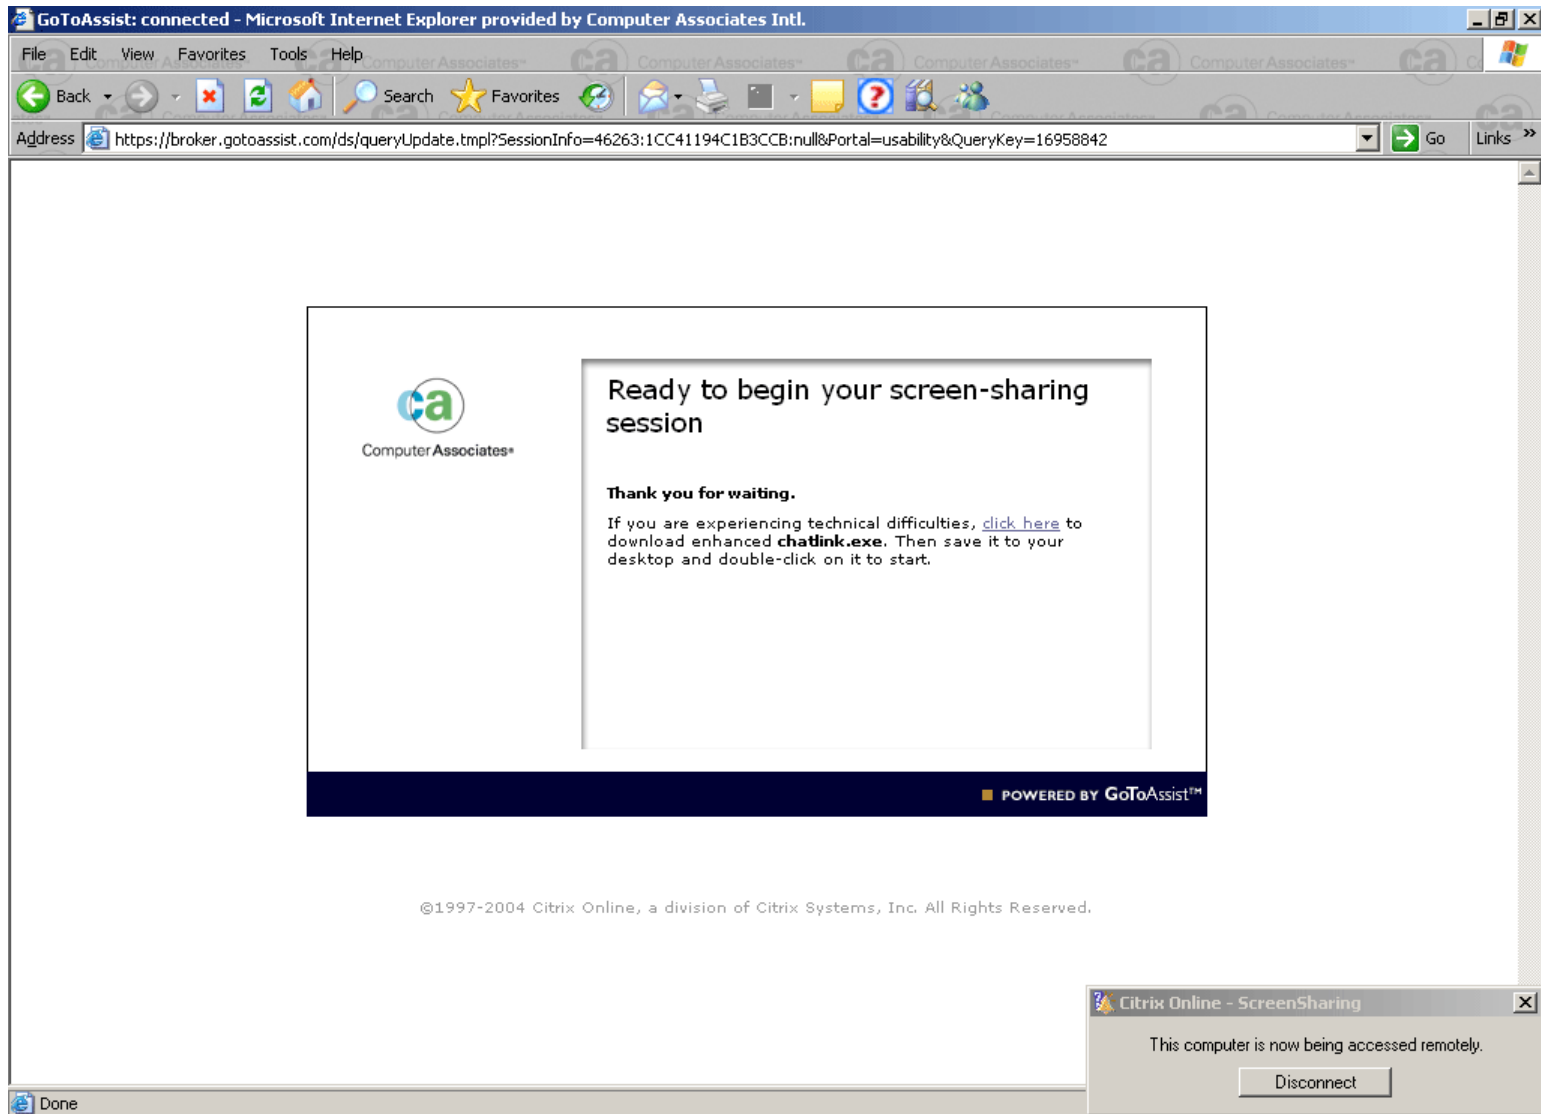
GoToAssist: connected - Microsoft Internet Explorer provided by Computer Associates Intl.

File Edit View Favorites Tools Help

Back Search Favorites

Address https://broker.gotoassist.com/ds/queryUpdate.tmpl?SessionInfo=46263:1CC41194C1B3CCB:null&Portal=usability&QueryKey=16958842 Go Links

ca
Computer Associates

Ready to begin your screen-sharing session

Thank you for waiting.

If you are experiencing technical difficulties, click here to download enhanced chatlink.exe. Then save it to your desktop and double-click on it to start.

POWERED BY GoToAssist™

©1997-2004 Citrix Online, a division of Citrix Systems, Inc. All Rights Reserved.

Citrix Online - ScreenSharing

This computer is now being accessed remotely.

Disconnect

Done